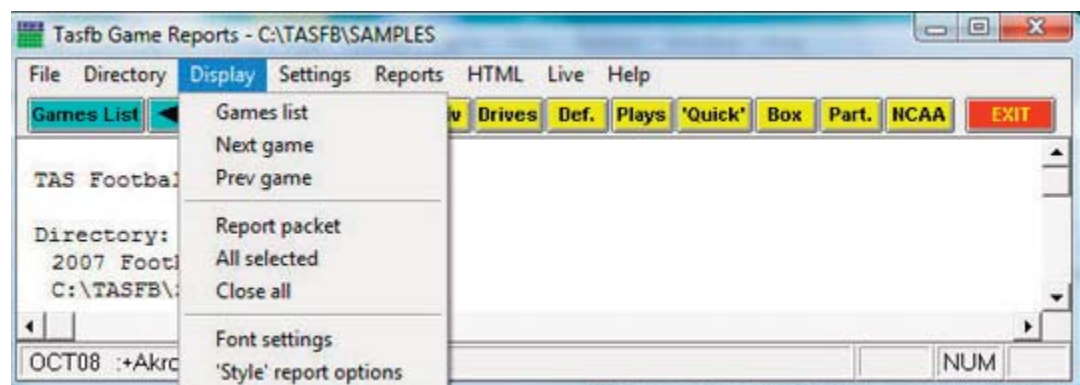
Tasfb Game Reports - C:\TASFB\SAMPLES

File Directory Display Settings Reports HTML Live Help

Games List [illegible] v Drives Def. Plays 'Quick' Box Part. NCAA EXIT

Games list
Next game
Prev game

Report packet
All selected
Close all

Font settings
'Style' report options

TAS Footba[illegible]

Directory:
2007 Foot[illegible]
C:\TASFB\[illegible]

OCT08 :+Akr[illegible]

NUM